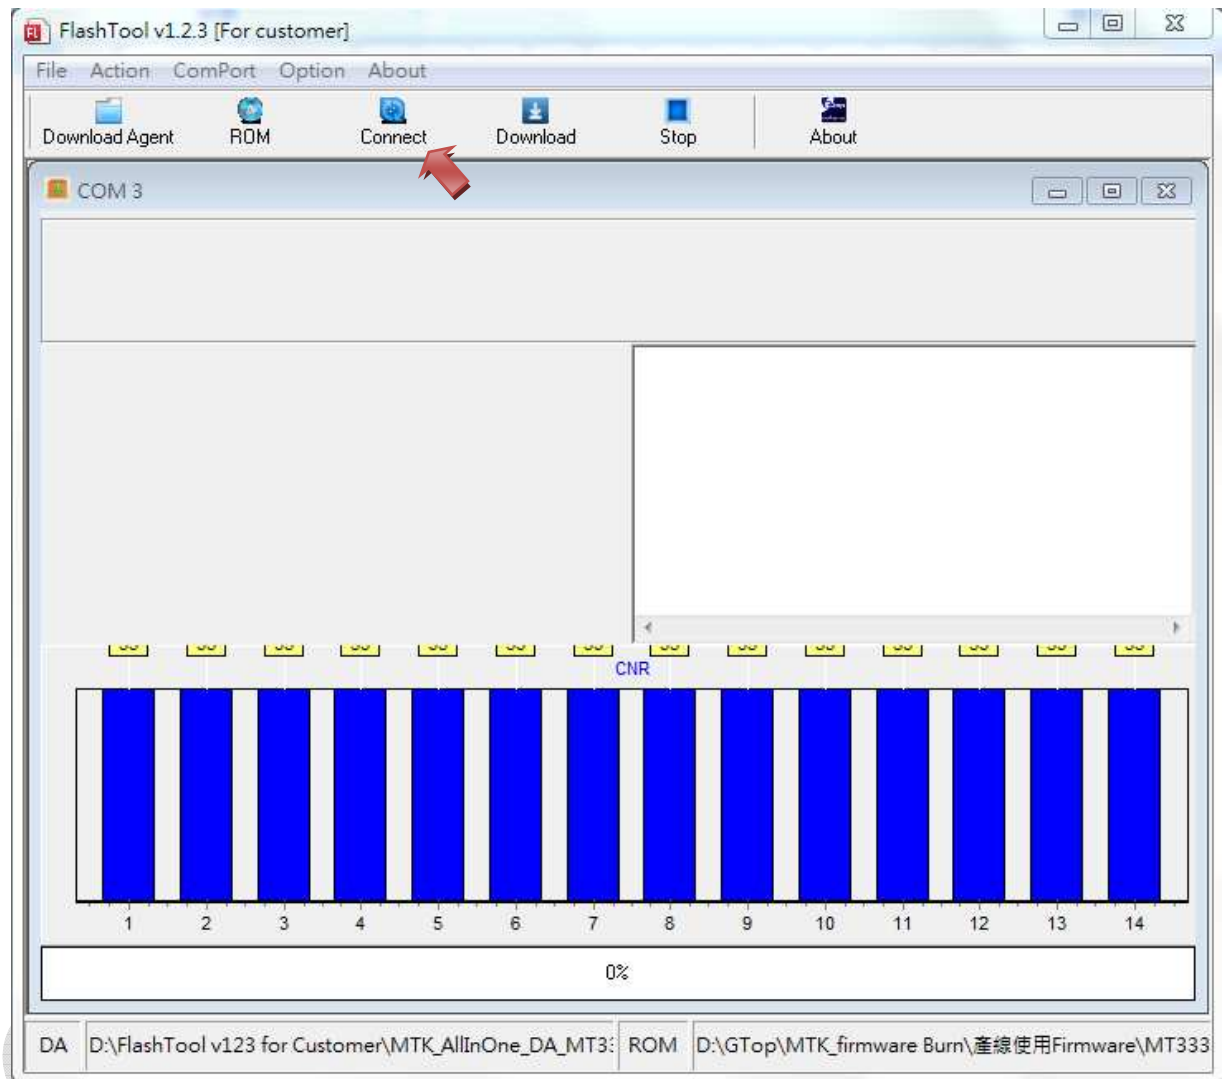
FlashTool v1.2.3 [For customer]

File Action ComPort Option About

Download Agent ROM Connect Download Stop About

COM 3

CNR

1 2 3 4 5 6 7 8 9 10 11 12 13 14

0%

DA D:\FlashTool v123 for Customer\MTK_AllInOne_DA_MT3 ROM D:\GTop\MTK_firmware Burn\產線使用Firmware\MT333